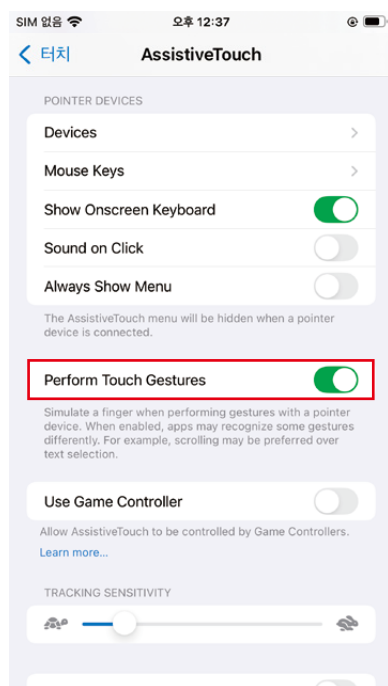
SIM 없음
오후 12:37

< 터치
AssistiveTouch

POINTER DEVICES

Devices

Mouse Keys

Show Onscreen Keyboard

Sound on Click

Always Show Menu

The AssistiveTouch menu will be hidden when a pointer device is connected.

Perform Touch Gestures

Simulate a finger when performing gestures with a pointer device. When enabled, apps may recognize some gestures differently. For example, scrolling may be preferred over text selection.

Use Game Controller

Allow AssistiveTouch to be controlled by Game Controllers.

Learn more...

TRACKING SENSITIVITY